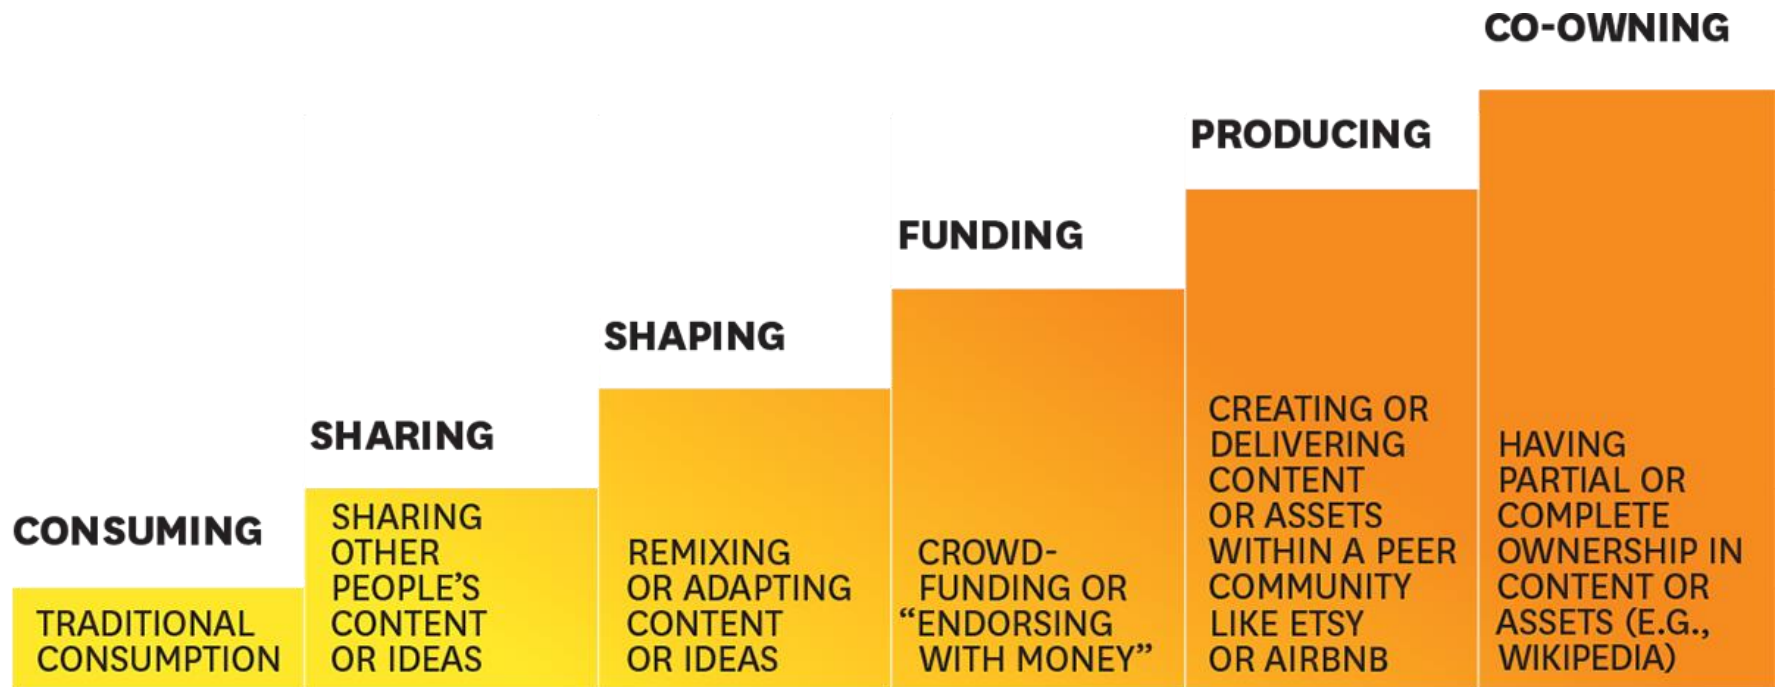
CONSUMING

TRADITIONAL CONSUMPTION

SHARING

SHARING OTHER PEOPLE'S CONTENT OR IDEAS

SHAPING

REMIXING OR ADAPTING CONTENT OR IDEAS

FUNDING

CROWDFUNDING OR "ENDORSING WITH MONEY"

PRODUCING

CREATING OR DELIVERING CONTENT OR ASSETS WITHIN A PEER COMMUNITY LIKE ETSY OR AIRBNB

CO-OWNING

HAVING PARTIAL OR COMPLETE OWNERSHIP IN CONTENT OR ASSETS (E.G., WIKIPEDIA)